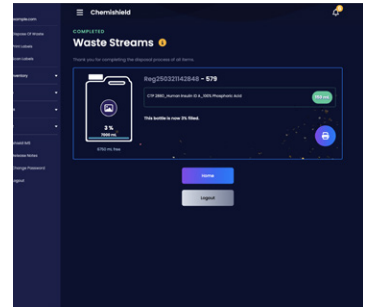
example.com
Dispose Of Waste
Print Labels
Scan Labels
Inventory
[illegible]
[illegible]
Unread Msg
Release Notes
Change Password
Logout

Chemishield

COMPLETED
Waste Streams

Thank you for completing the disposal process of all items.

Reg250321142848 - 579

CTF 2880_Human Insulin ID 4_100% Phosphoric Acid

3 %
1500 mL

6750 mL free

This bottle is now 3% filled.

Home

Logout